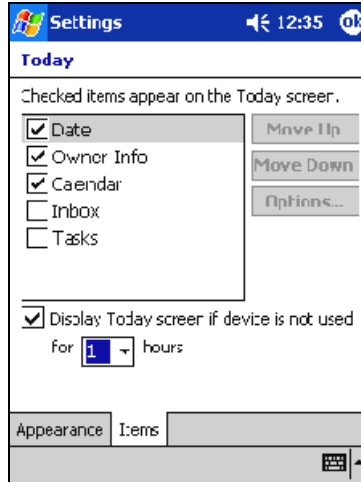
Settings 12:35 ok

Today

Checked items appear on the Today screen.

Date
Owner Info
Calendar
Inbox
Tasks

Move Up
Move Down
Options...

Display Today screen if device is not used for 1 hours

Appearance
Items